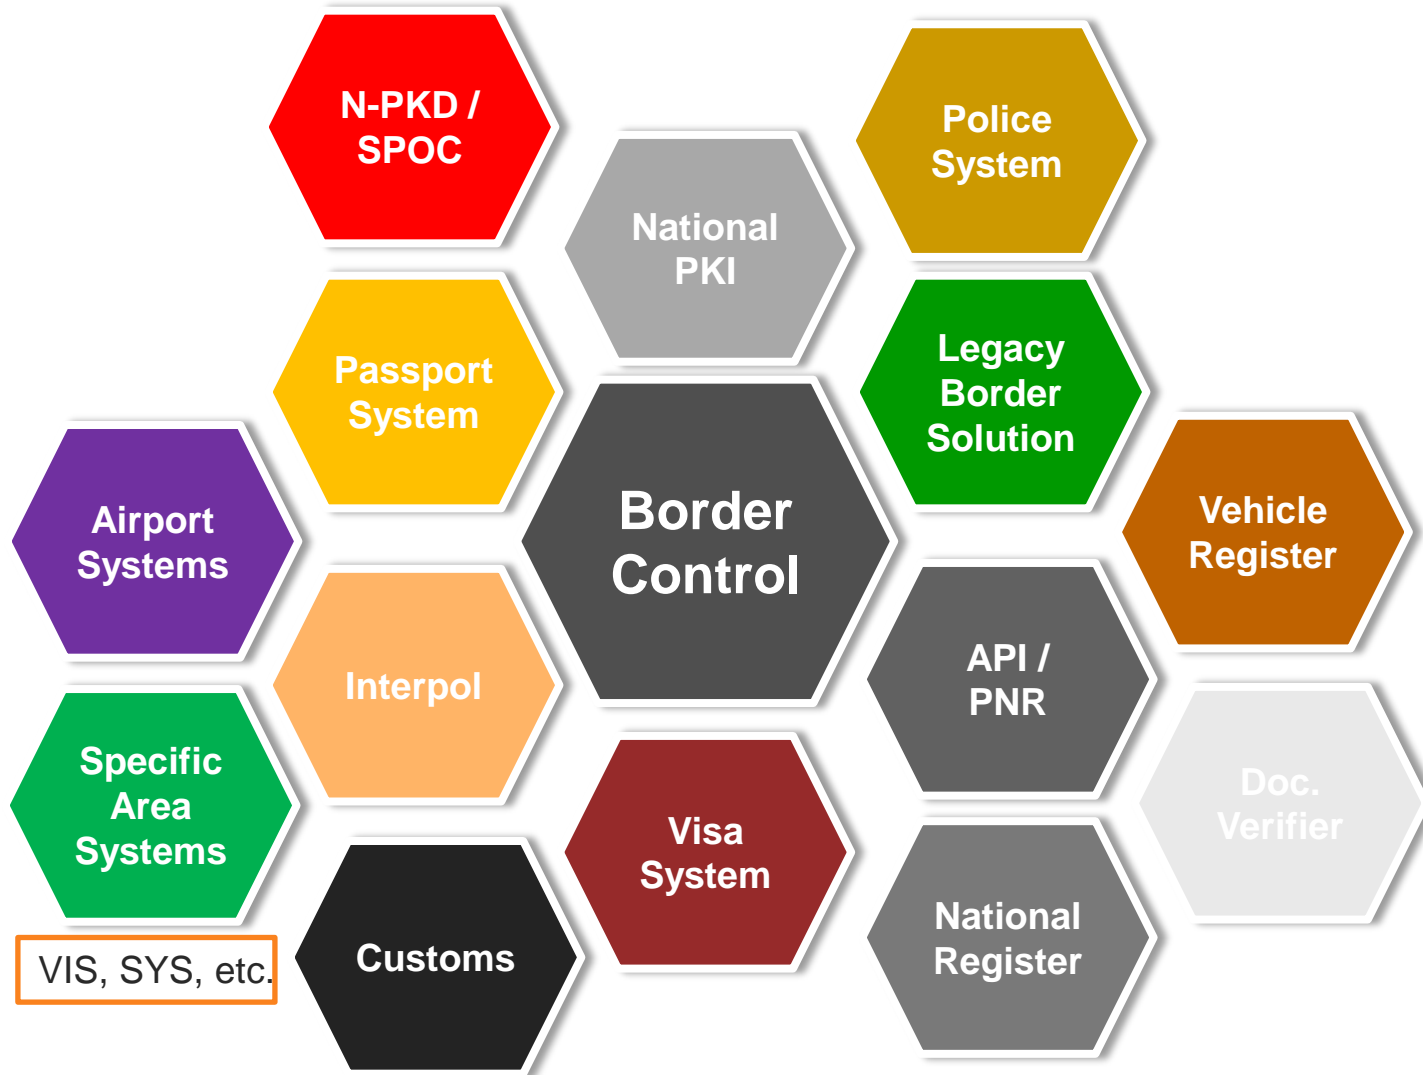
N-PKD / SPOC

Police System

National PKI

Passport System

Legacy Border Solution

Airport Systems

Border Control

Vehicle Register

Interpol

API / PNR

Specific Area Systems

Doc. Verifier

Visa System

VIS, SYS, etc.

Customs

National Register